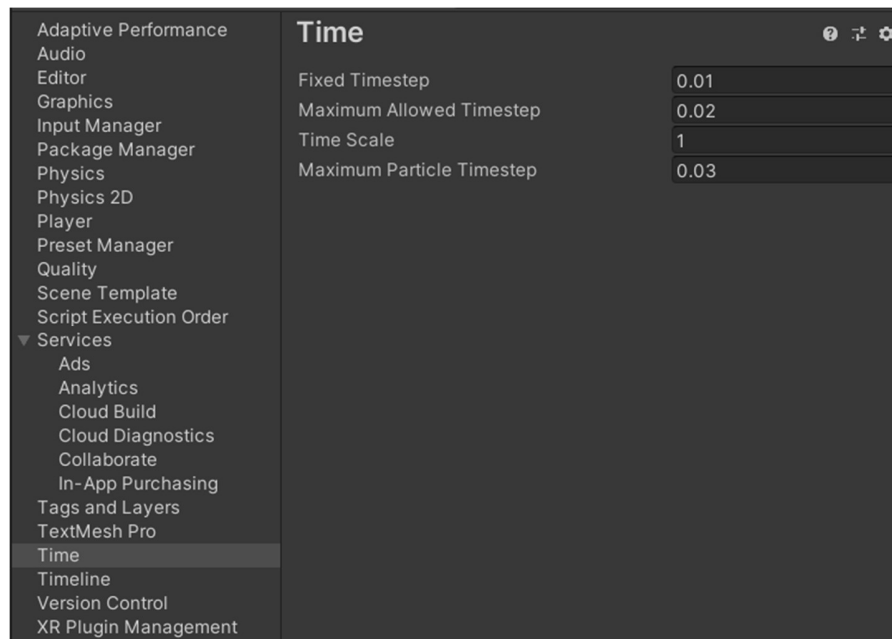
Adaptive Performance
Audio
Editor
Graphics
Input Manager
Package Manager
Physics
Physics 2D
Player
Preset Manager
Quality
Scene Template
Script Execution Order
Services
Ads
Analytics
Cloud Build
Cloud Diagnostics
Collaborate
In-App Purchasing
Tags and Layers
TextMesh Pro
Time
Timeline
Version Control
XR Plugin Management

Time

| | |
|---|---|
| Fixed Timestep | 0.01 |
| Maximum Allowed Timestep | 0.02 |
| Time Scale | 1 |
| Maximum Particle Timestep | 0.03 |